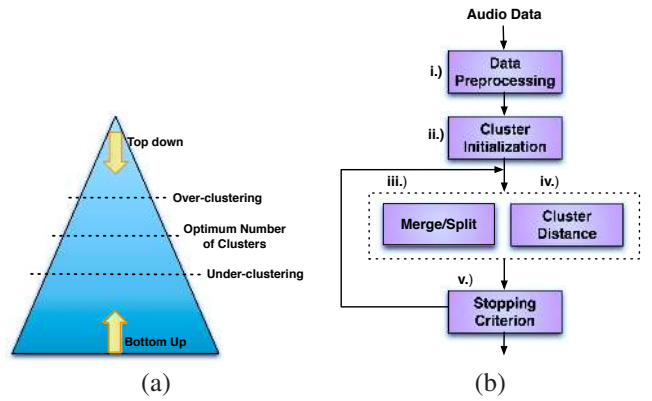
Top down

Over-clustering

Optimum Number of Clusters

Under-clustering

Bottom Up

(a)

Audio Data

i.) Data Preprocessing

ii.) Cluster Initialization

iii.)

iv.)

Merge/Split

Cluster Distance

v.)

Stopping Criterion

(b)